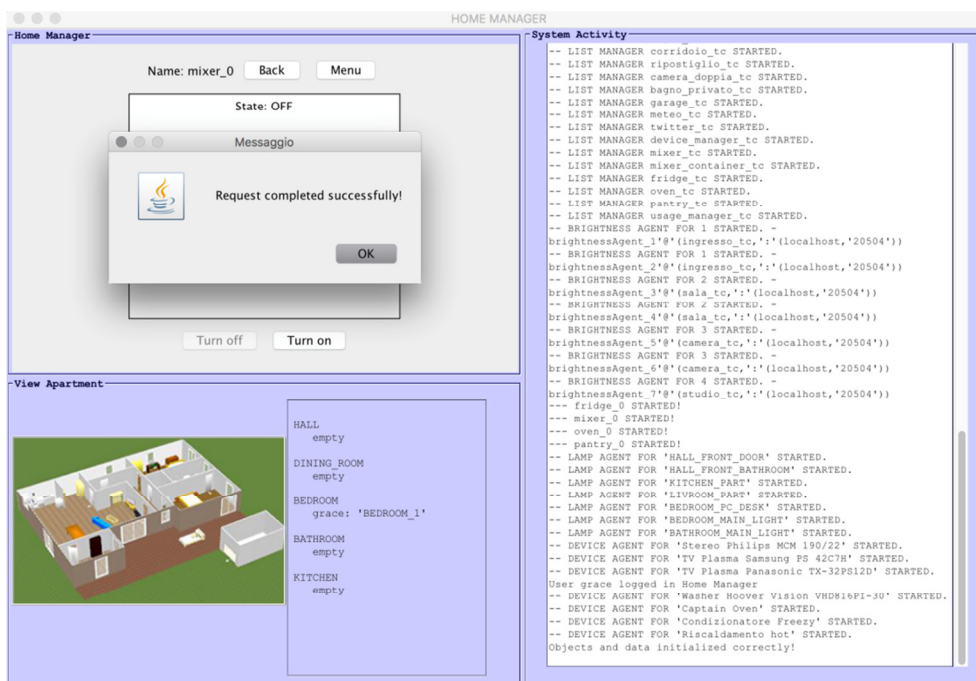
HOME MANAGER

Home Manager

Name: mixer_0 Back Menu

State: OFF

Messaggio

Request completed successfully!

OK

Turn off Turn on

View Apartment

HALL
empty
DINING_ROOM
empty
BEDROOM
grace: 'BEDROOM_1'
BATHROOM
empty
KITCHEN
empty

System Activity

-- LIST MANAGER corridoio_tc STARTED.
-- LIST MANAGER ripostiglio_tc STARTED.
-- LIST MANAGER camera_doppia_tc STARTED.
-- LIST MANAGER bagno_privato_tc STARTED.
-- LIST MANAGER garage_tc STARTED.
-- LIST MANAGER meteo_tc STARTED.
-- LIST MANAGER twitter_tc STARTED.
-- LIST MANAGER device_manager_tc STARTED.
-- LIST MANAGER mixer_tc STARTED.
-- LIST MANAGER mixer_container_tc STARTED.
-- LIST MANAGER fridge_tc STARTED.
-- LIST MANAGER oven_tc STARTED.
-- LIST MANAGER pantry_tc STARTED.
-- LIST MANAGER usage_manager_tc STARTED.
-- BRIGHTNESS AGENT FOR 1 STARTED. - brightnessAgent_1'@'(ingresso_tc,':'(localhost,'20504'))
-- BRIGHTNESS AGENT FOR 1 STARTED. - brightnessAgent_2'@'(ingresso_tc,':'(localhost,'20504'))
-- BRIGHTNESS AGENT FOR 2 STARTED. - brightnessAgent_3'@'(sala_tc,':'(localhost,'20504'))
-- BRIGHTNESS AGENT FOR 2 STARTED. - brightnessAgent_4'@'(sala_tc,':'(localhost,'20504'))
-- BRIGHTNESS AGENT FOR 3 STARTED. - brightnessAgent_5'@'(camera_tc,':'(localhost,'20504'))
-- BRIGHTNESS AGENT FOR 3 STARTED. - brightnessAgent_6'@'(camera_tc,':'(localhost,'20504'))
-- BRIGHTNESS AGENT FOR 4 STARTED. - brightnessAgent_7'@'(studio_tc,':'(localhost,'20504'))
--- fridge_0 STARTED!
--- mixer_0 STARTED!
--- oven_0 STARTED!
--- pantry_0 STARTED!
-- LAMP AGENT FOR 'HALL_FRONT_DOOR' STARTED.
-- LAMP AGENT FOR 'HALL_FRONT_BATHROOM' STARTED.
-- LAMP AGENT FOR 'KITCHEN_PART' STARTED.
-- LAMP AGENT FOR 'LIVROOM_PART' STARTED.
-- LAMP AGENT FOR 'BEDROOM_PC_DESK' STARTED.
-- LAMP AGENT FOR 'BEDROOM_MAIN_LIGHT' STARTED.
-- LAMP AGENT FOR 'BATHROOM_MAIN_LIGHT' STARTED.
-- DEVICE AGENT FOR 'Stereo Philips MCM 190/22' STARTED.
-- DEVICE AGENT FOR 'TV Plasma Samsung PS 42C7H' STARTED.
-- DEVICE AGENT FOR 'TV Plasma Panasonic TX-32PS12D' STARTED.
User grace logged in Home Manager
-- DEVICE AGENT FOR 'Washer Hoover Vision VHD816PI-30' STARTED.
-- DEVICE AGENT FOR 'Captain Oven' STARTED.
-- DEVICE AGENT FOR 'Condizionatore Freezy' STARTED.
-- DEVICE AGENT FOR 'Riscaldamento hot' STARTED.
Objects and data initialized correctly!